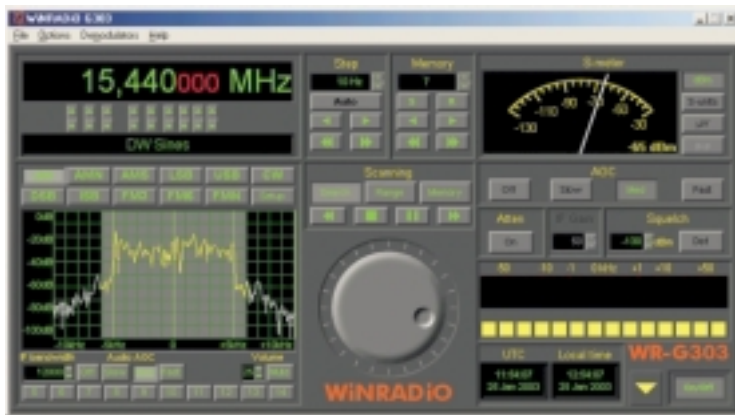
WINRADIO G303

File Options Demodulation Help

15,440000 MHz

DW Sines

Step

10 Hz

Auto

Memory

7

S-meter

-130 -110 -90 -70 -50 -30

-65 dBm

Scanning

Search Range Memory

AGC

Off Slow Med Fast

Atten

On

IF Gain

Squelch

-130 dBm Def

AMN AMS LSB USB CW

FMN FMS FMW

0dB

-20dB

-40dB

-60dB

-80dB

-100dB

-10kHz -5kHz 0 +5kHz +10kHz

-50 -10 -1 0kHz +1 +10 +50

IF bandwidth Audio AGC Volume

WINRADIO

WR-G303

UTC

11:54:07

28 Jan 2003

Local time

12:54:07

28 Jan 2003